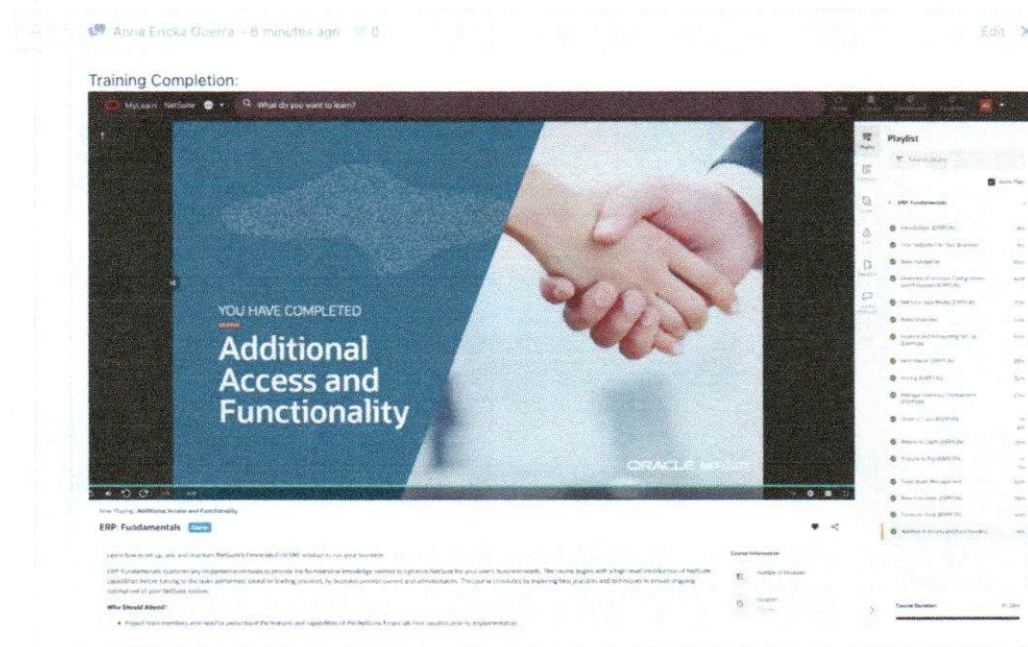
Anna Ericka Guerra · 6 minutes ago

Edit

Training Completion:

MyLearn NetSuite

What do you want to learn?

YOU HAVE COMPLETED

Additional Access and Functionality

ORACLE NETSUITE

Playlist

ERP: Fundamentals

Now Playing: Additional Access and Functionality

ERP: Fundamentals

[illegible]

Who Should Attend?

Course Information

Course Duration